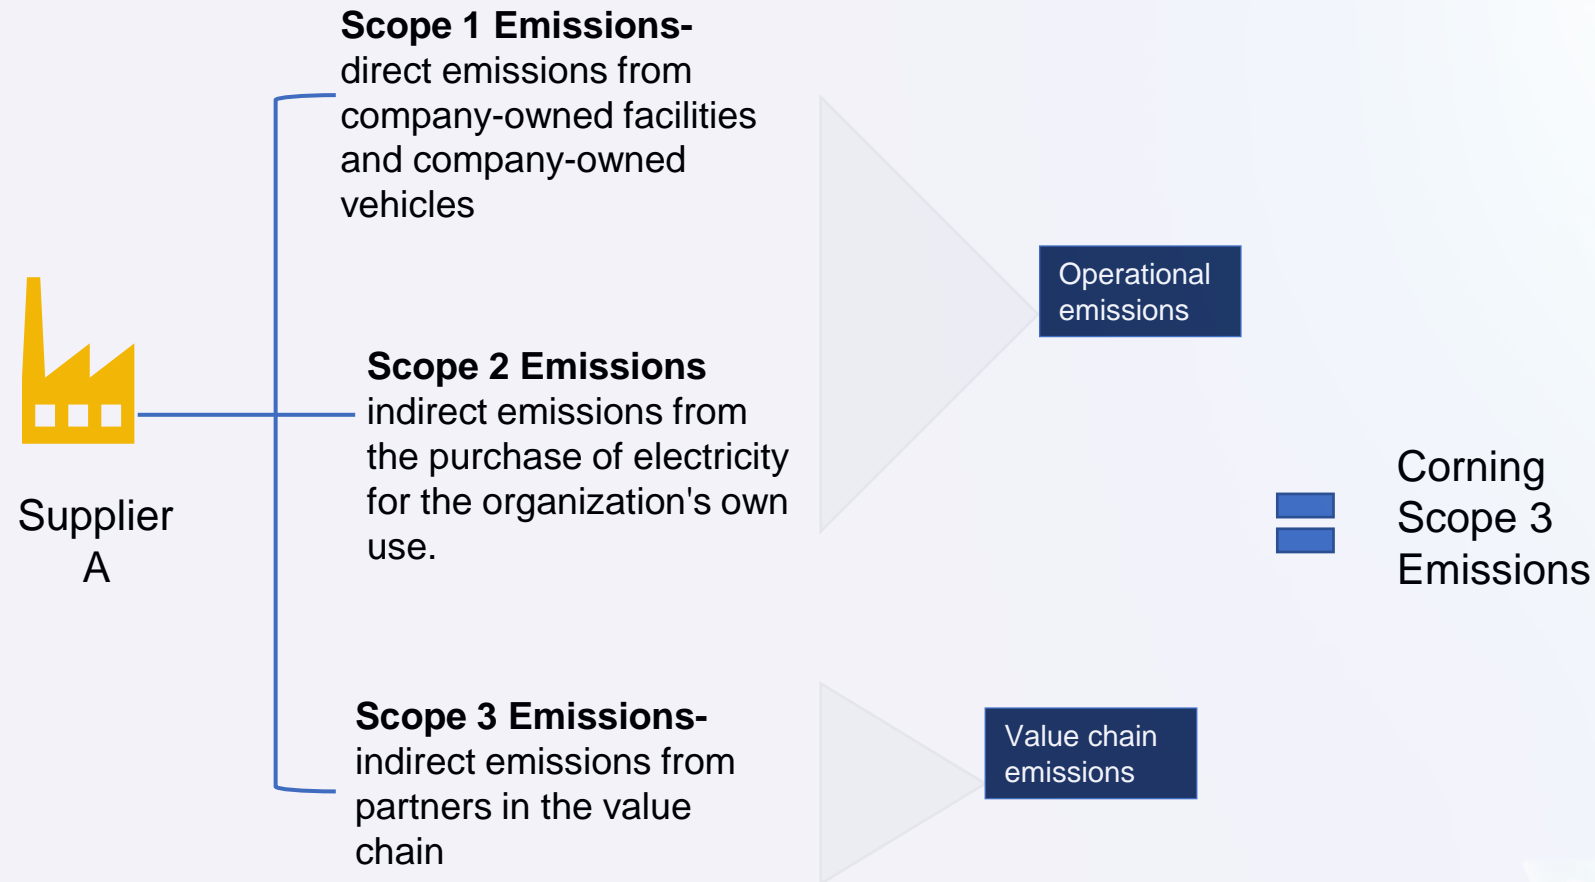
Supplier A

**Scope 1 Emissions-** direct emissions from company-owned facilities and company-owned vehicles

**Scope 2 Emissions** indirect emissions from the purchase of electricity for the organization's own use.

**Scope 3 Emissions-** indirect emissions from partners in the value chain

Operational emissions

Value chain emissions

Corning Scope 3 Emissions